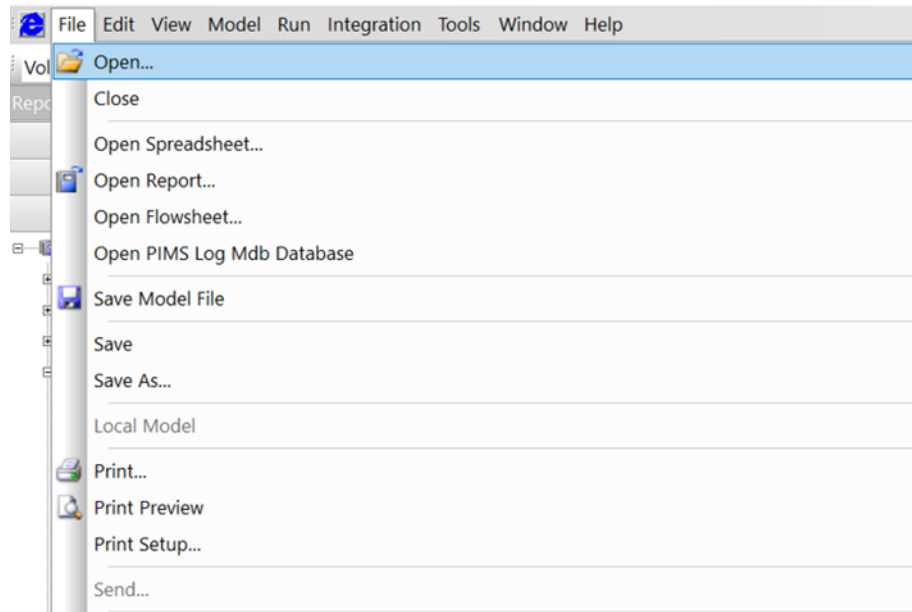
File Edit View Model Run Integration Tools Window Help

Vol

Repo

Open...
Close
Open Spreadsheet...
Open Report...
Open Flowsheet...
Open PIMS Log Mdb Database
Save Model File
Save
Save As...
Local Model
Print...
Print Preview
Print Setup...
Send...